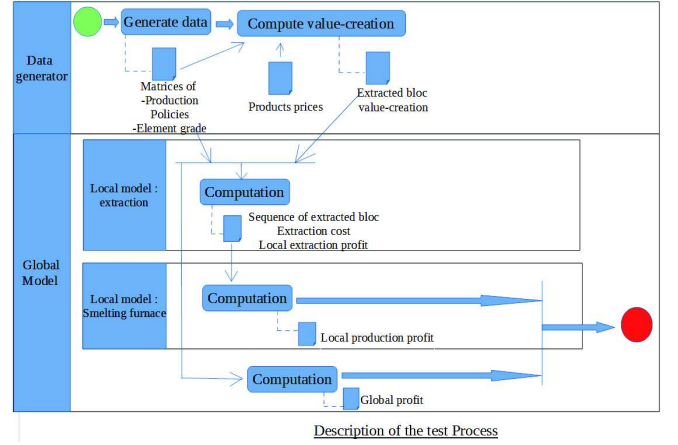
Data generator

Generate data

Compute value-creation

Matrices of
-Production
Policies
-Element grade

Products prices

Extracted bloc value-creation

Global Model

Local model : extraction

Computation

Sequence of extracted bloc
Extraction cost
Local extraction profit

Local model : Smelting furnace

Computation

Local production profit

Computation

Global profit

Description of the test Process